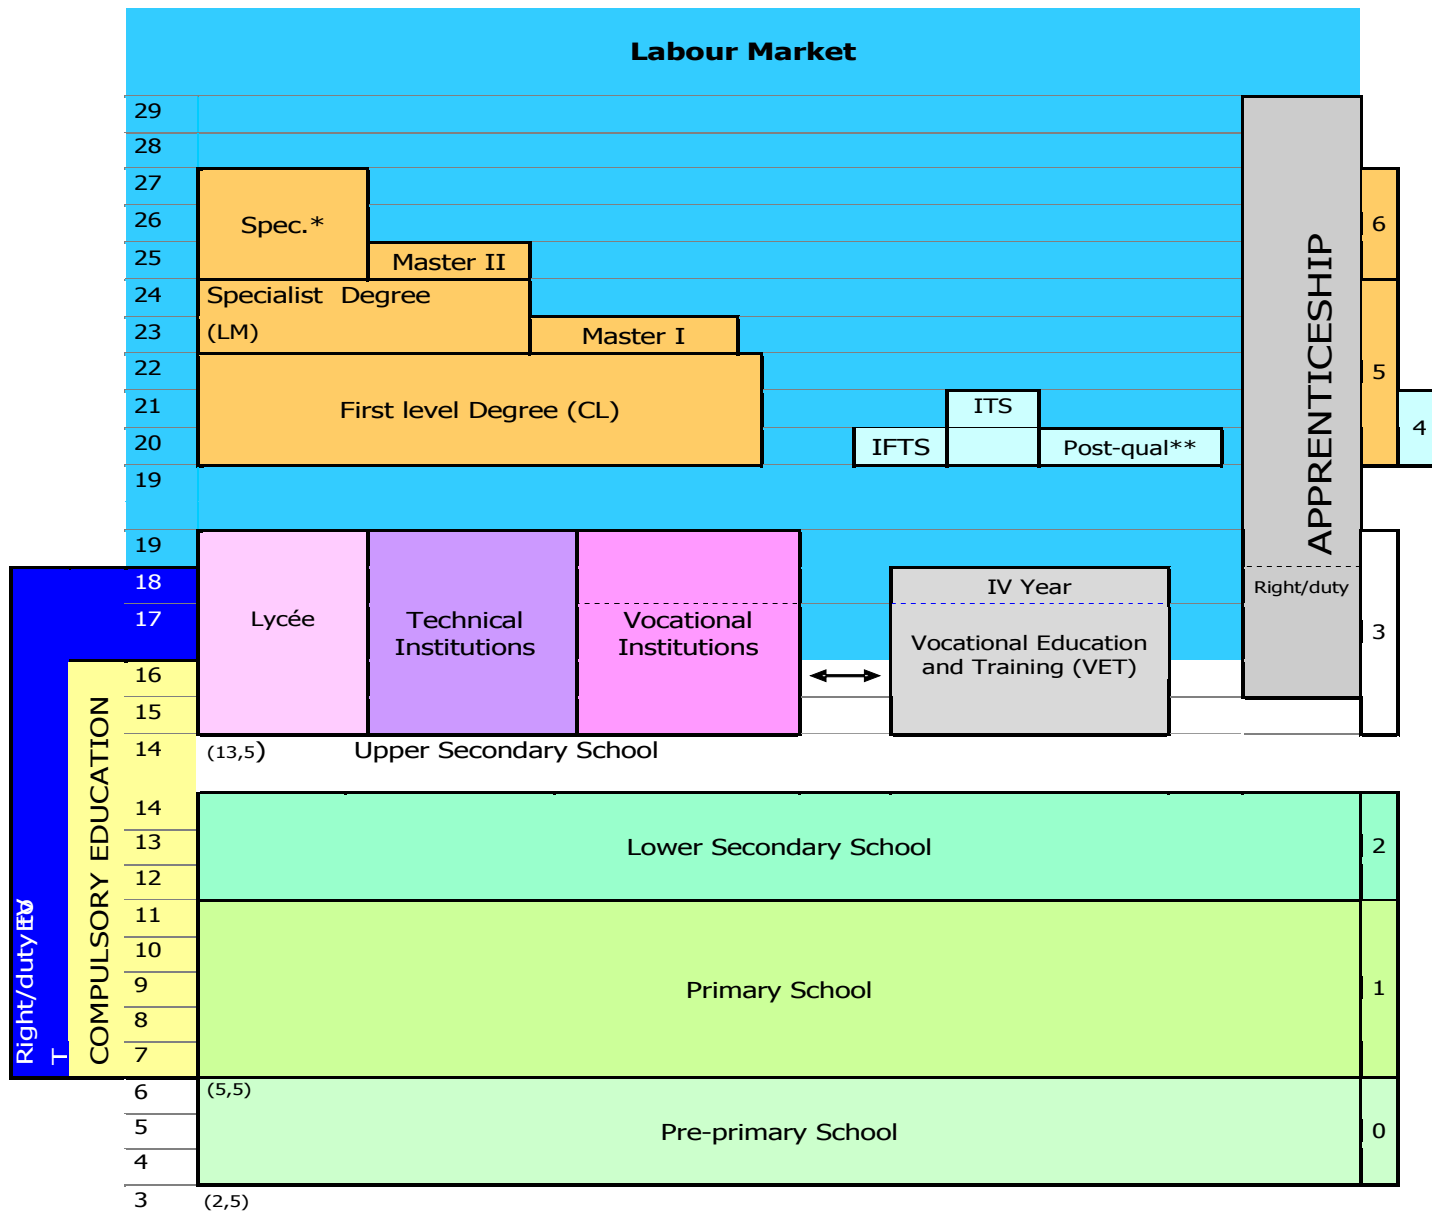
Labour Market

29
28
27
26
25
24
23
22
21
20
19

Spec.*

Master II

Specialist Degree (LM)

Master I

First level Degree (CL)

ITS

IFTS

Post-qual**

APPRENTICESHIP

Right/duty

6
5
4

19
18
17
16
15
14

Lycée

Technical Institutions

Vocational Institutions

IV Year

Vocational Education and Training (VET)

3

(13,5)

Upper Secondary School

14
13
12
11
10
9
8
7

Lower Secondary School

2

Primary School

1

6
5
4
3

(5,5)

Pre-primary School

0

(2,5)

COMPULSORY EDUCATION

Right/dutyET
T